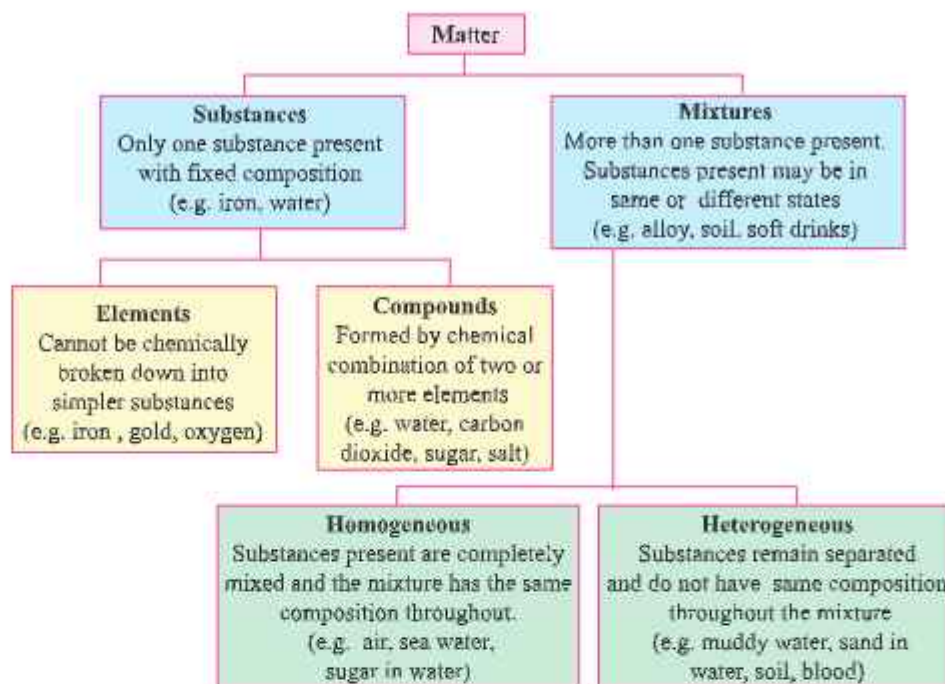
Matter

Substances
Only one substance present with fixed composition
(e.g. iron, water)

Mixtures
More than one substance present. Substances present may be in same or different states
(e.g. alloy, soil, soft drinks)

Elements
Cannot be chemically broken down into simpler substances
(e.g. iron , gold, oxygen)

Compounds
Formed by chemical combination of two or more elements
(e.g. water, carbon dioxide, sugar, salt)

Homogeneous
Substances present are completely mixed and the mixture has the same composition throughout.
(e.g. air, sea water, sugar in water)

Heterogeneous
Substances remain separated and do not have same composition throughout the mixture
(e.g. muddy water, sand in water, soil, blood)